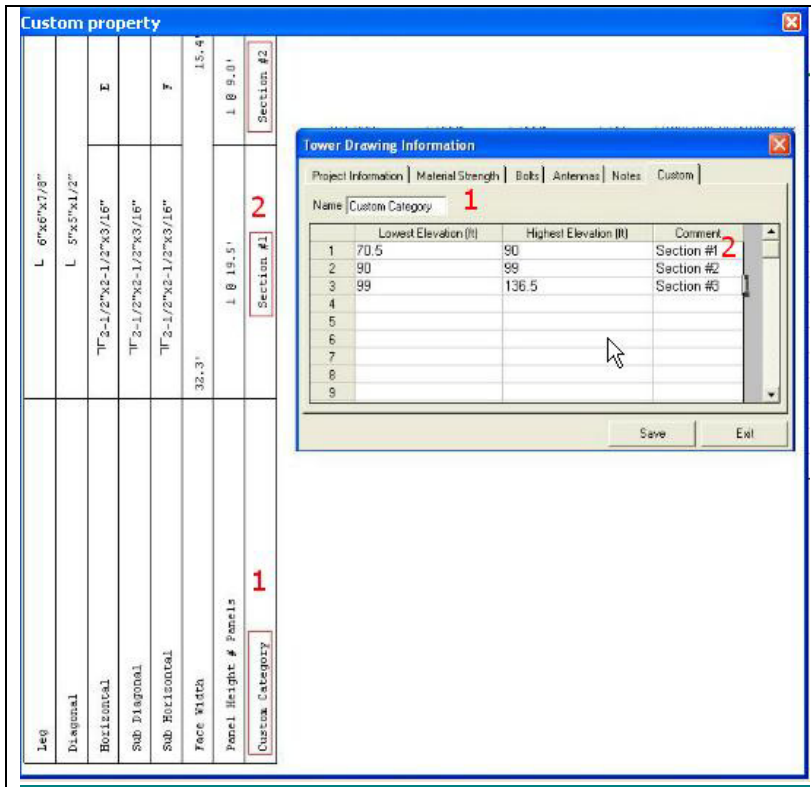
Custom property

Leg
Diagonal
Horizontal
Sub Diagonal
Sub Horizontal
Face Width
Panel Height # Panels
Custom Category
1

L 6"x6"x7/8"
L 5"x5"x1/2"
$\urcorner\ulcorner$2-1/2"x2-1/2"x3/16"
$\urcorner\ulcorner$2-1/2"x2-1/2"x3/16"
$\urcorner\ulcorner$2-1/2"x2-1/2"x3/16"
32.3'
1 @ 19.5'
Section #1
2

E
F
15.4'
1 @ 9.0'
Section #2

Tower Drawing Information

Project Information | Material Strength | Bolts | Antennas | Notes | Custom

Name Custom Category 1

| | Lowest Elevation (ft) | Highest Elevation (ft) | Comment |
|---|---|---|---|
| 1 | 70.5 | 90 | Section #1 2 |
| 2 | 90 | 99 | Section #2 |
| 3 | 99 | 136.5 | Section #3 |
| 4 | | | |
| 5 | | | |
| 6 | | | |
| 7 | | | |
| 8 | | | |
| 9 | | | |

Save
Exit